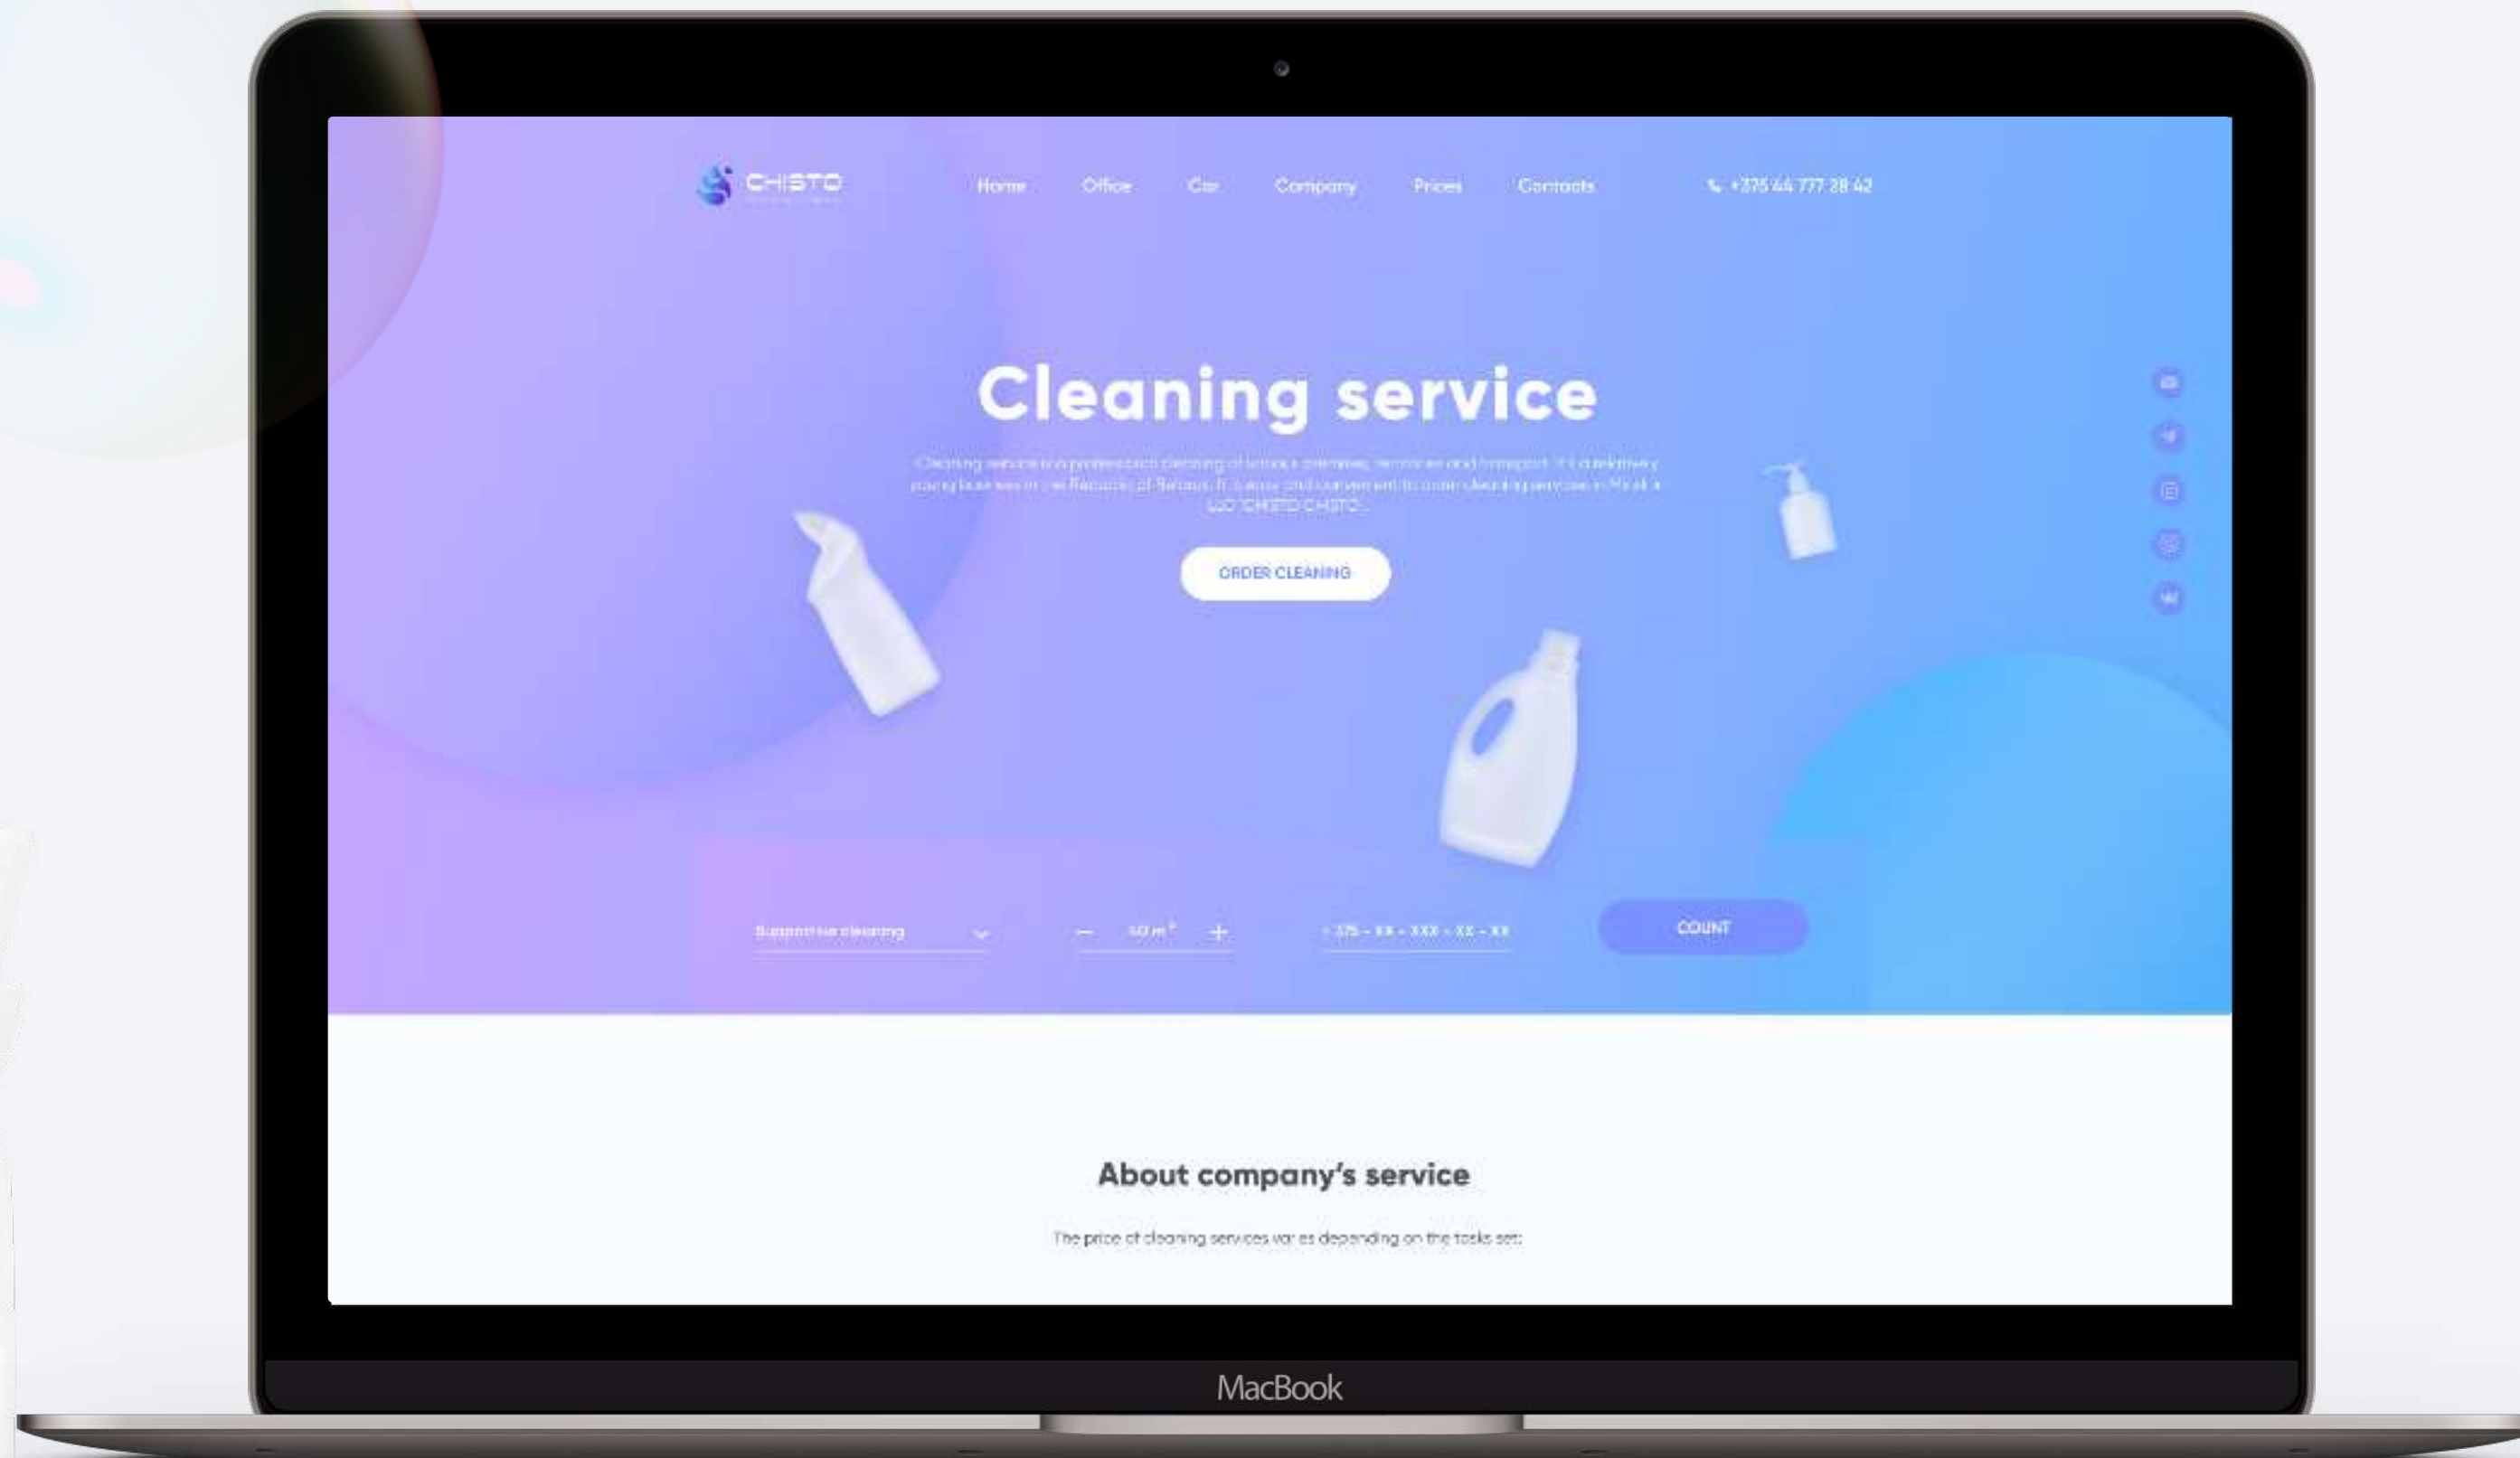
CHISTO

Home Office Car Company Prices Contacts

+375 44 777 28 42

Cleaning service

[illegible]

ORDER CLEANING

Supportive cleaning

— 40 m² +

+375 - XX - XXX - XX - XX

COUNT

About company's service

The price of cleaning services varies depending on the tasks set:

MacBook